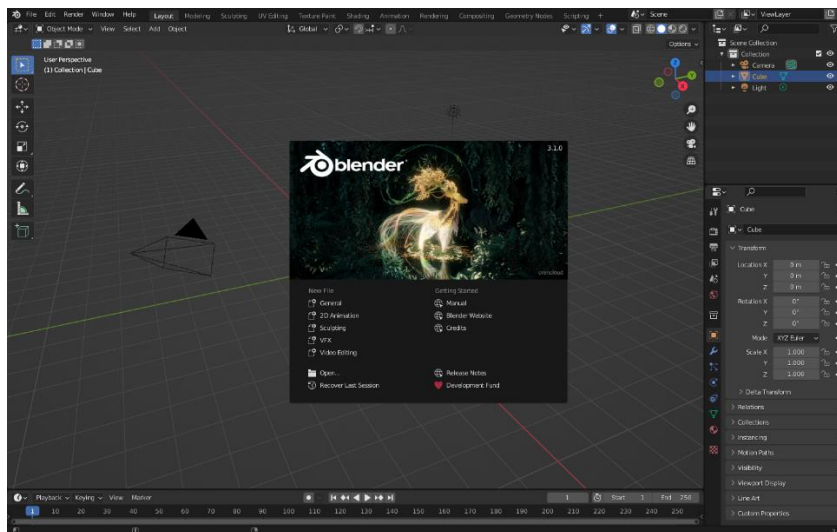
File Edit Render Window Help Layout Modeling Sculpting UV Editing Texture Paint Shading Animation Rendering Compositing Geometry Nodes Scripting + Scene ViewLayer

Object Mode View Select Add Object Global Options

User Perspective
(1) Collection | Cube

Scene Collection
Collection
Camera
Cube
Light

blender 3.1.0

New File
General
2D Animation
Sculpting
VFX
Video Editing

Getting Started
Manual
Blender Website
Credits

Open...
Recover Last Session

Release Notes
Development Fund

Cube
Cube
Transform
Location X 0 m
Y 0 m
Z 0 m
Rotation X 0°
Y 0°
Z 0°
Mode XYZ Euler
Scale X 1.000
Y 1.000
Z 1.000
> Delta Transform
> Relations
> Collections
> Instancing
> Motion Paths
> Visibility
> Viewport Display
> Line Art
> Custom Properties

Playback Keying View Marker 1 Start 1 End 250

1 10 20 30 40 50 60 70 80 90 100 110 120 130 140 150 160 170 180 190 200 210 220 230 240 250